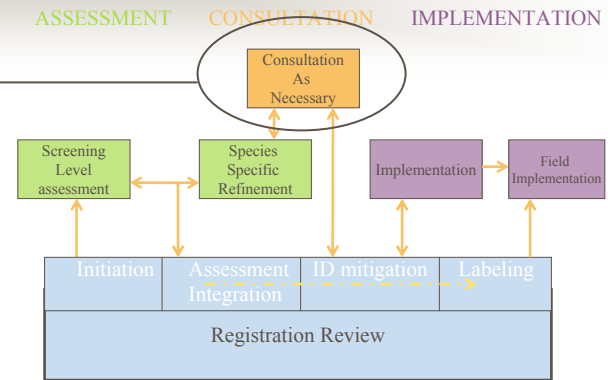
ASSESSMENT CONSULTATION IMPLEMENTATION

Consultation As Necessary

Screening Level assessment

Species Specific Refinement

Implementation

Field Implementation

Initiation

Assessment Integration

ID mitigation

Labeling

Registration Review